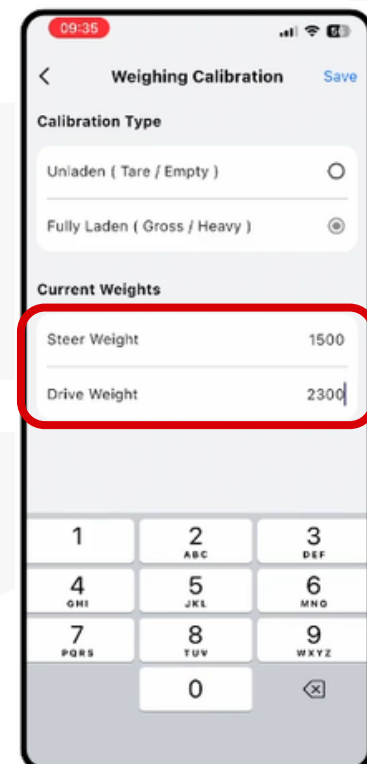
09:35

Weighing Calibration

Save

Calibration Type

Unladen ( Tare / Empty )

Fully Laden ( Gross / Heavy )

Current Weights

Steer Weight 1500

Drive Weight 2300

1
2 ABC
3 DEF
4 GHI
5 JKL
6 MNO
7 PQRS
8 TUV
9 WXYZ
0